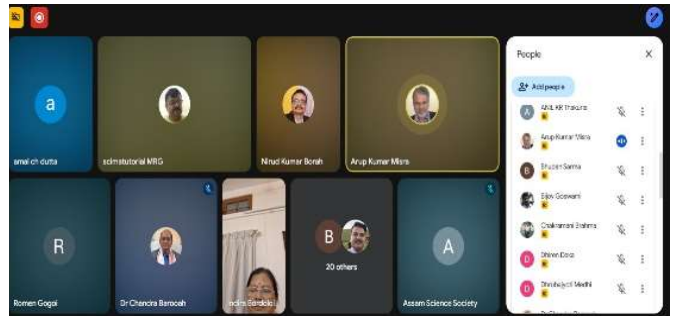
a
amal ch dutta
scimstutorial MRG
Nirud Kumar Borah
Arup Kumar Misra
R
Romen Gogoi
Dr Chandra Barooah
Indira Bordoloi
B
20 others
A
Assam Science Society

People
Add people
A ANIL KR Thakuria
Arup Kumar Misra
B Bhupen Sarma
Bijoy Goswami
Chakrapani Brahma
D Dhiren Dolai
D Dhrubajyoti Medhi